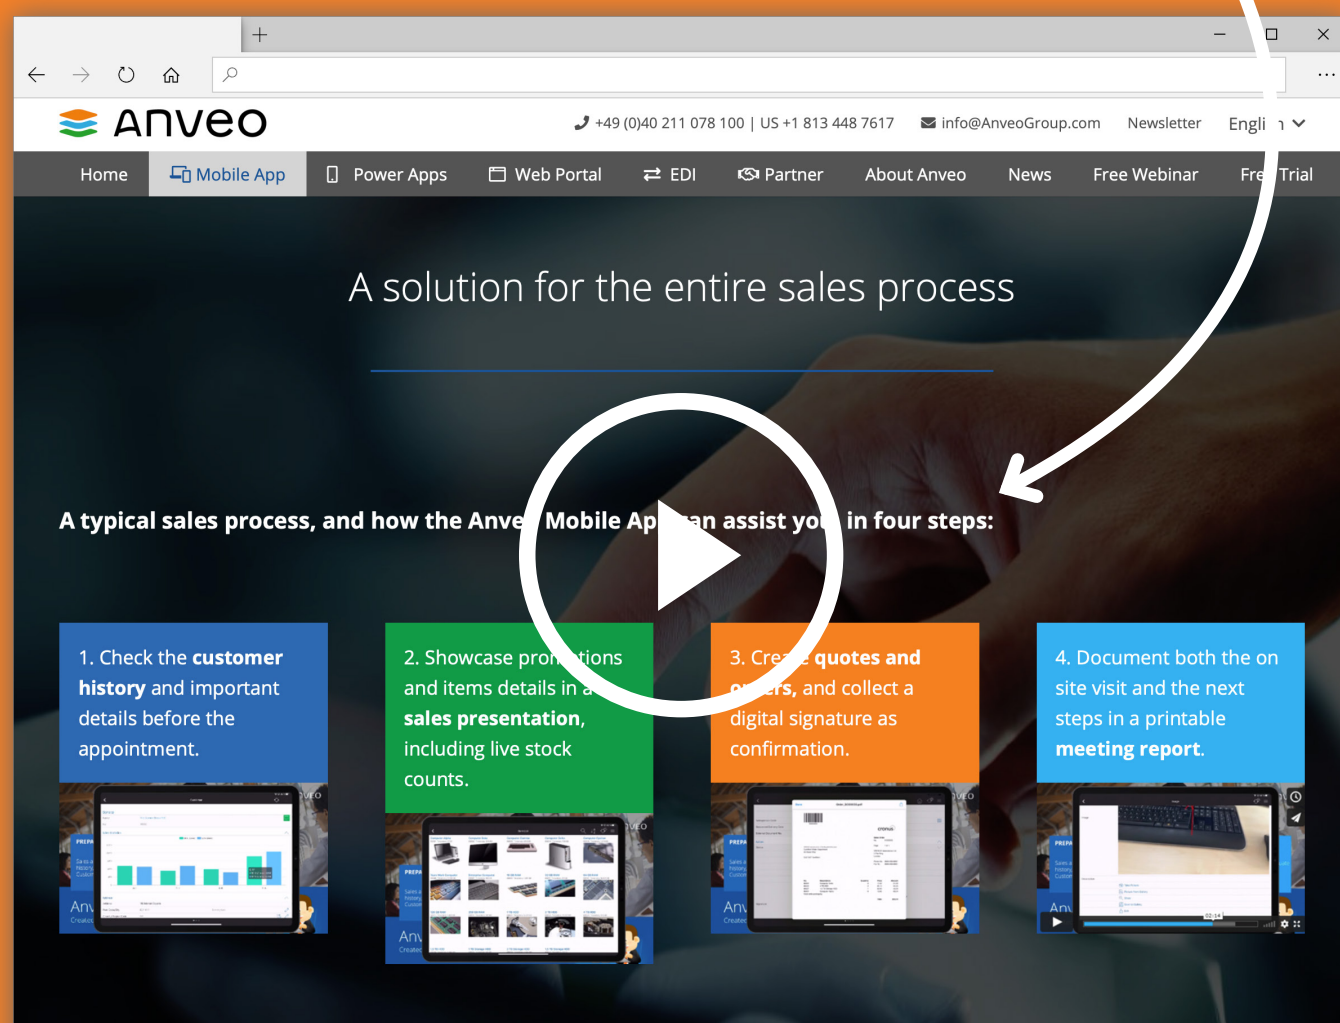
+

Anveo

+49 (0)40 211 078 100 | US +1 813 448 7617 info@AnveoGroup.com Newsletter Engli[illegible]

Home Mobile App Power Apps Web Portal EDI Partner About Anveo News Free Webinar Fre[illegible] Trial

A solution for the entire sales process

A typical sales process, and how the Anve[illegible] Mobile Ap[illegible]an assist yo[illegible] in four steps:

1. Check the customer history and important details before the appointment.

2. Showcase pro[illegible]tions and items details in a sales presentation, including live stock counts.

3. Cre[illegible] quotes and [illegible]rs, and collect a digital signature as confirmation.

4. Document both the on site visit and the next steps in a printable meeting report.